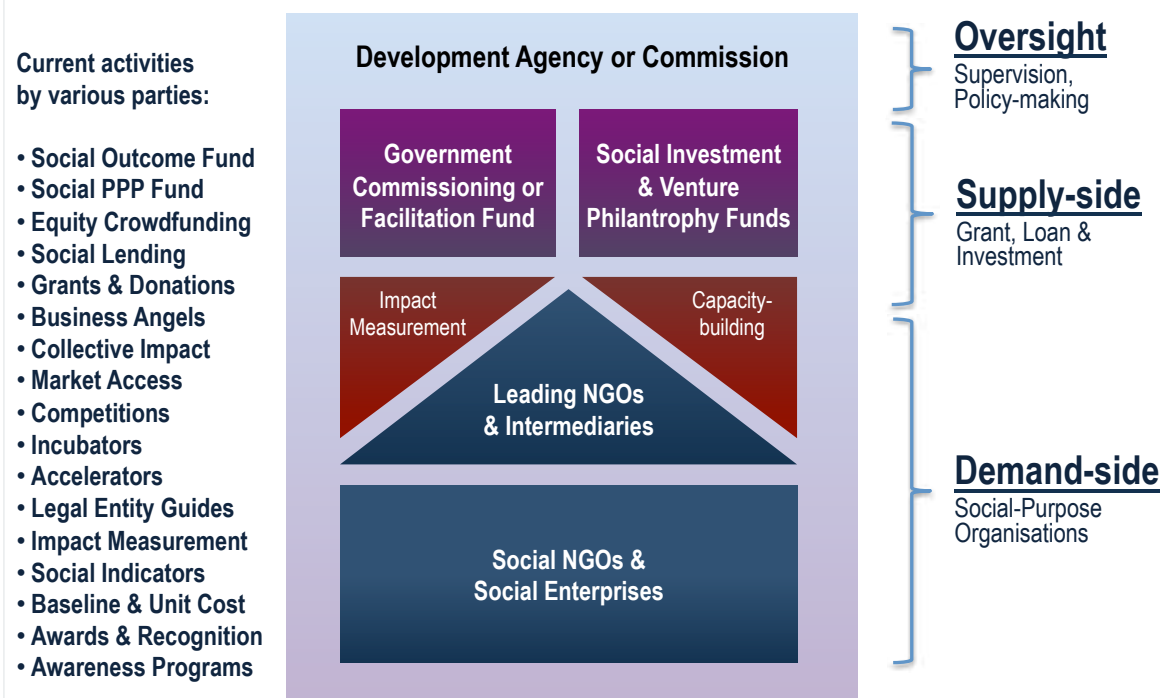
Current activities by various parties:

• Social Outcome Fund
• Social PPP Fund
• Equity Crowdfunding
• Social Lending
• Grants & Donations
• Business Angels
• Collective Impact
• Market Access
• Competitions
• Incubators
• Accelerators
• Legal Entity Guides
• Impact Measurement
• Social Indicators
• Baseline & Unit Cost
• Awards & Recognition
• Awareness Programs

Development Agency or Commission

Government Commissioning or Facilitation Fund

Social Investment & Venture Philantropy Funds

Impact Measurement

Capacity-building

Leading NGOs & Intermediaries

Social NGOs & Social Enterprises

Oversight
Supervision, Policy-making

Supply-side
Grant, Loan & Investment

Demand-side
Social-Purpose Organisations